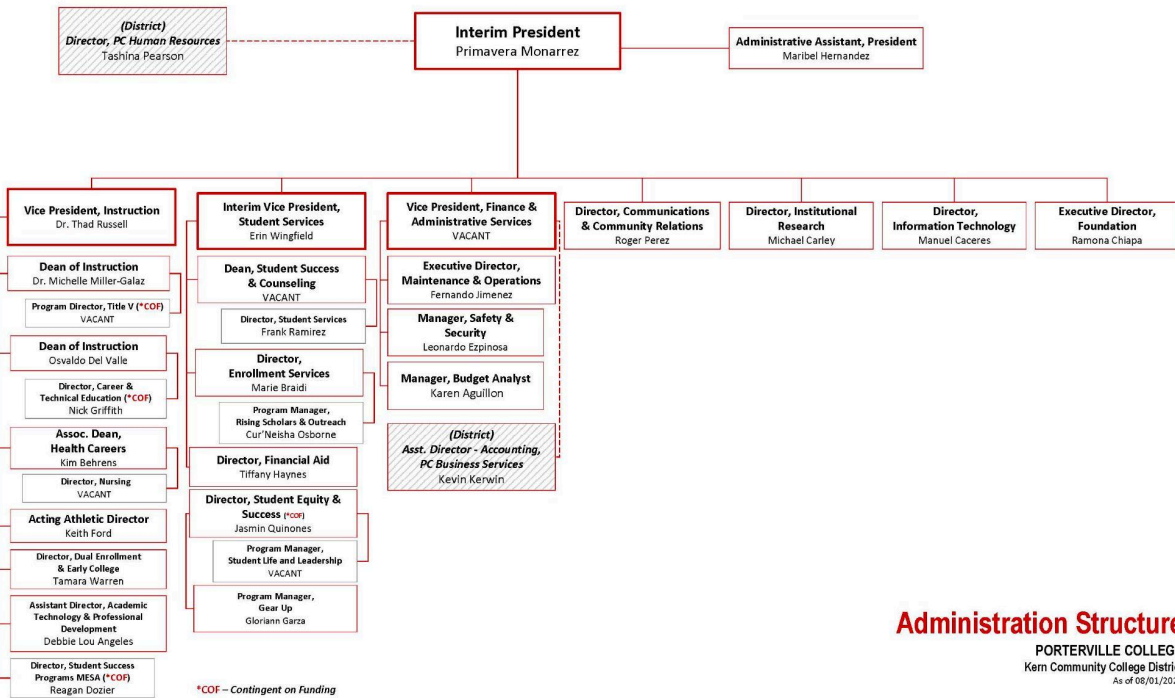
(District)
Director, PC Human Resources
Tashina Pearson

Interim President
Primavera Monarrez

Administrative Assistant, President
Maribel Hernandez

Vice President, Instruction
Dr. Thad Russell

Dean of Instruction
Dr. Michelle Miller-Galaz

Program Director, Title V (*COF)
VACANT

Dean of Instruction
Osvaldo Del Valle

Director, Career & Technical Education (*COF)
Nick Griffith

Assoc. Dean, Health Careers
Kim Behrens

Director, Nursing
VACANT

Acting Athletic Director
Keith Ford

Director, Dual Enrollment & Early College
Tamara Warren

Assistant Director, Academic Technology & Professional Development
Debbie Lou Angeles

Director, Student Success Programs MESA (*COF)
Reagan Dozier

Interim Vice President, Student Services
Erin Wingfield

Dean, Student Success & Counseling
VACANT

Director, Student Services
Frank Ramirez

Director, Enrollment Services
Marie Braidi

Program Manager, Rising Scholars & Outreach
Cur'Neisha Osborne

Director, Financial Aid
Tiffany Haynes

Director, Student Equity & Success (*COF)
Jasmin Quinones

Program Manager, Student Life and Leadership
VACANT

Program Manager, Gear Up
Gloriann Garza

Vice President, Finance & Administrative Services
VACANT

Executive Director, Maintenance & Operations
Fernando Jimenez

Manager, Safety & Security
Leonardo Ezpinosa

Manager, Budget Analyst
Karen Aguillon

(District)
Asst. Director - Accounting, PC Business Services
Kevin Kerwin

Director, Communications & Community Relations
Roger Perez

Director, Institutional Research
Michael Carley

Director, Information Technology
Manuel Caceres

Executive Director, Foundation
Ramona Chiapa

*COF – Contingent on Funding

Administration Structure
PORTERVILLE COLLEG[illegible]
Kern Community College Distri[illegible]
As of 08/01/202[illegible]